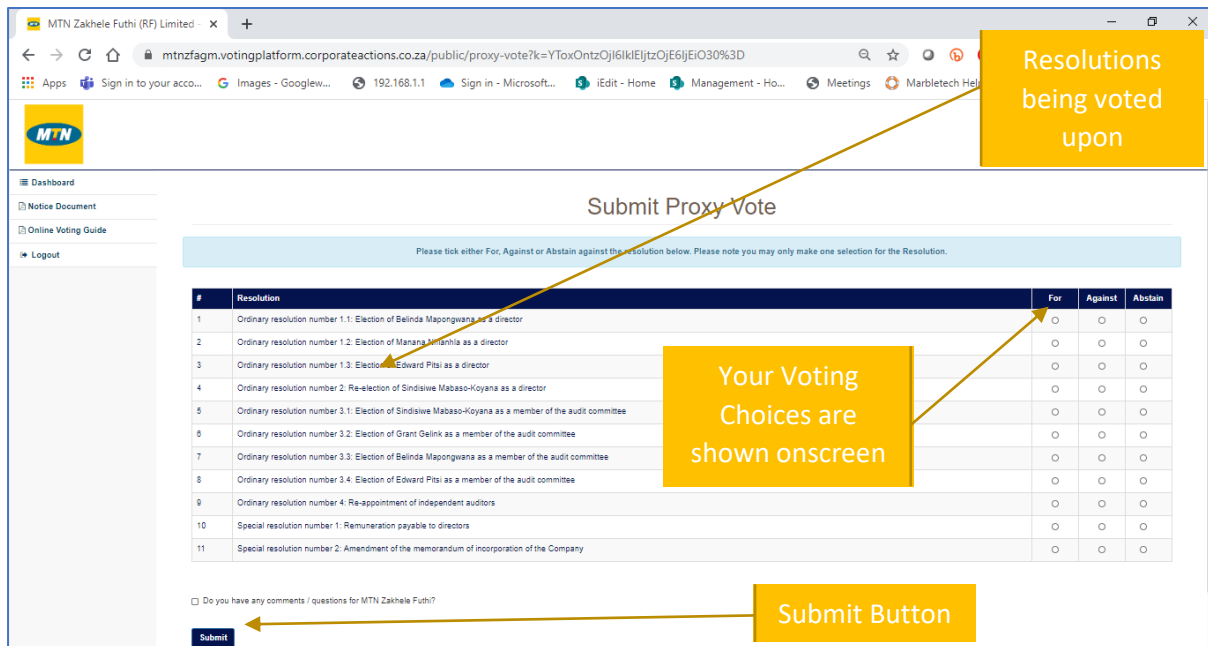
MTN Zakhele Futhi (RF) Limited - ×

mtnzfagm.votingplatform.corporateactions.co.za/public/proxy-vote?k=YToxOntzOjI6IklEIjtzOjE6IjEiO30%3D

Apps Sign in to your acco... Images - Googlew... 192.168.1.1 Sign in - Microsoft... iEdit - Home Management - Ho... Meetings Marbletech Hel

Resolutions being voted upon

MTN

Dashboard
Notice Document
Online Voting Guide
Logout

Submit Proxy Vote

Please tick either For, Against or Abstain against the resolution below. Please note you may only make one selection for the Resolution.

| # | Resolution | For | Against | Abstain |
|---|---|---|---|---|
| 1 | Ordinary resolution number 1.1: Election of Belinda Mapongwana as a director | ○ | ○ | ○ |
| 2 | Ordinary resolution number 1.2: Election of Manana Nhlanhla as a director | ○ | ○ | ○ |
| 3 | Ordinary resolution number 1.3: Election of Edward Pitsi as a director | ○ | ○ | ○ |
| 4 | Ordinary resolution number 2: Re-election of Sindisiwe Mabaso-Koyana as a director | ○ | ○ | ○ |
| 5 | Ordinary resolution number 3.1: Election of Sindisiwe Mabaso-Koyana as a member of the audit committee | ○ | ○ | ○ |
| 6 | Ordinary resolution number 3.2: Election of Grant Gelink as a member of the audit committee | ○ | ○ | ○ |
| 7 | Ordinary resolution number 3.3: Election of Belinda Mapongwana as a member of the audit committee | ○ | ○ | ○ |
| 8 | Ordinary resolution number 3.4: Election of Edward Pitsi as a member of the audit committee | ○ | ○ | ○ |
| 9 | Ordinary resolution number 4: Re-appointment of independent auditors | ○ | ○ | ○ |
| 10 | Special resolution number 1: Remuneration payable to directors | ○ | ○ | ○ |
| 11 | Special resolution number 2: Amendment of the memorandum of incorporation of the Company | ○ | ○ | ○ |

Your Voting Choices are shown onscreen

Do you have any comments / questions for MTN Zakhele Futhi?

Submit

Submit Button